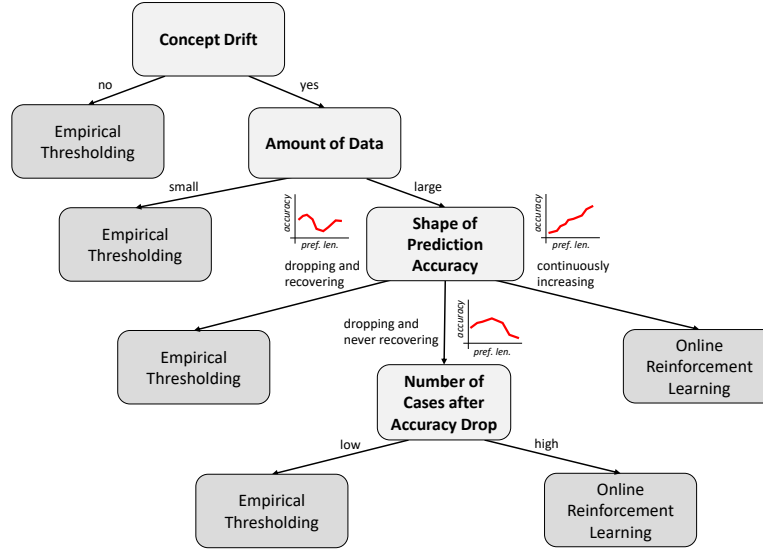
Concept Drift

no

yes

Empirical Thresholding

Amount of Data

small

large

Empirical Thresholding

accuracy

pref. len.

dropping and recovering

Shape of Prediction Accuracy

accuracy

pref. len.

continuously increasing

Empirical Thresholding

dropping and never recovering

accuracy

pref. len.

Online Reinforcement Learning

Number of Cases after Accuracy Drop

low

high

Empirical Thresholding

Online Reinforcement Learning